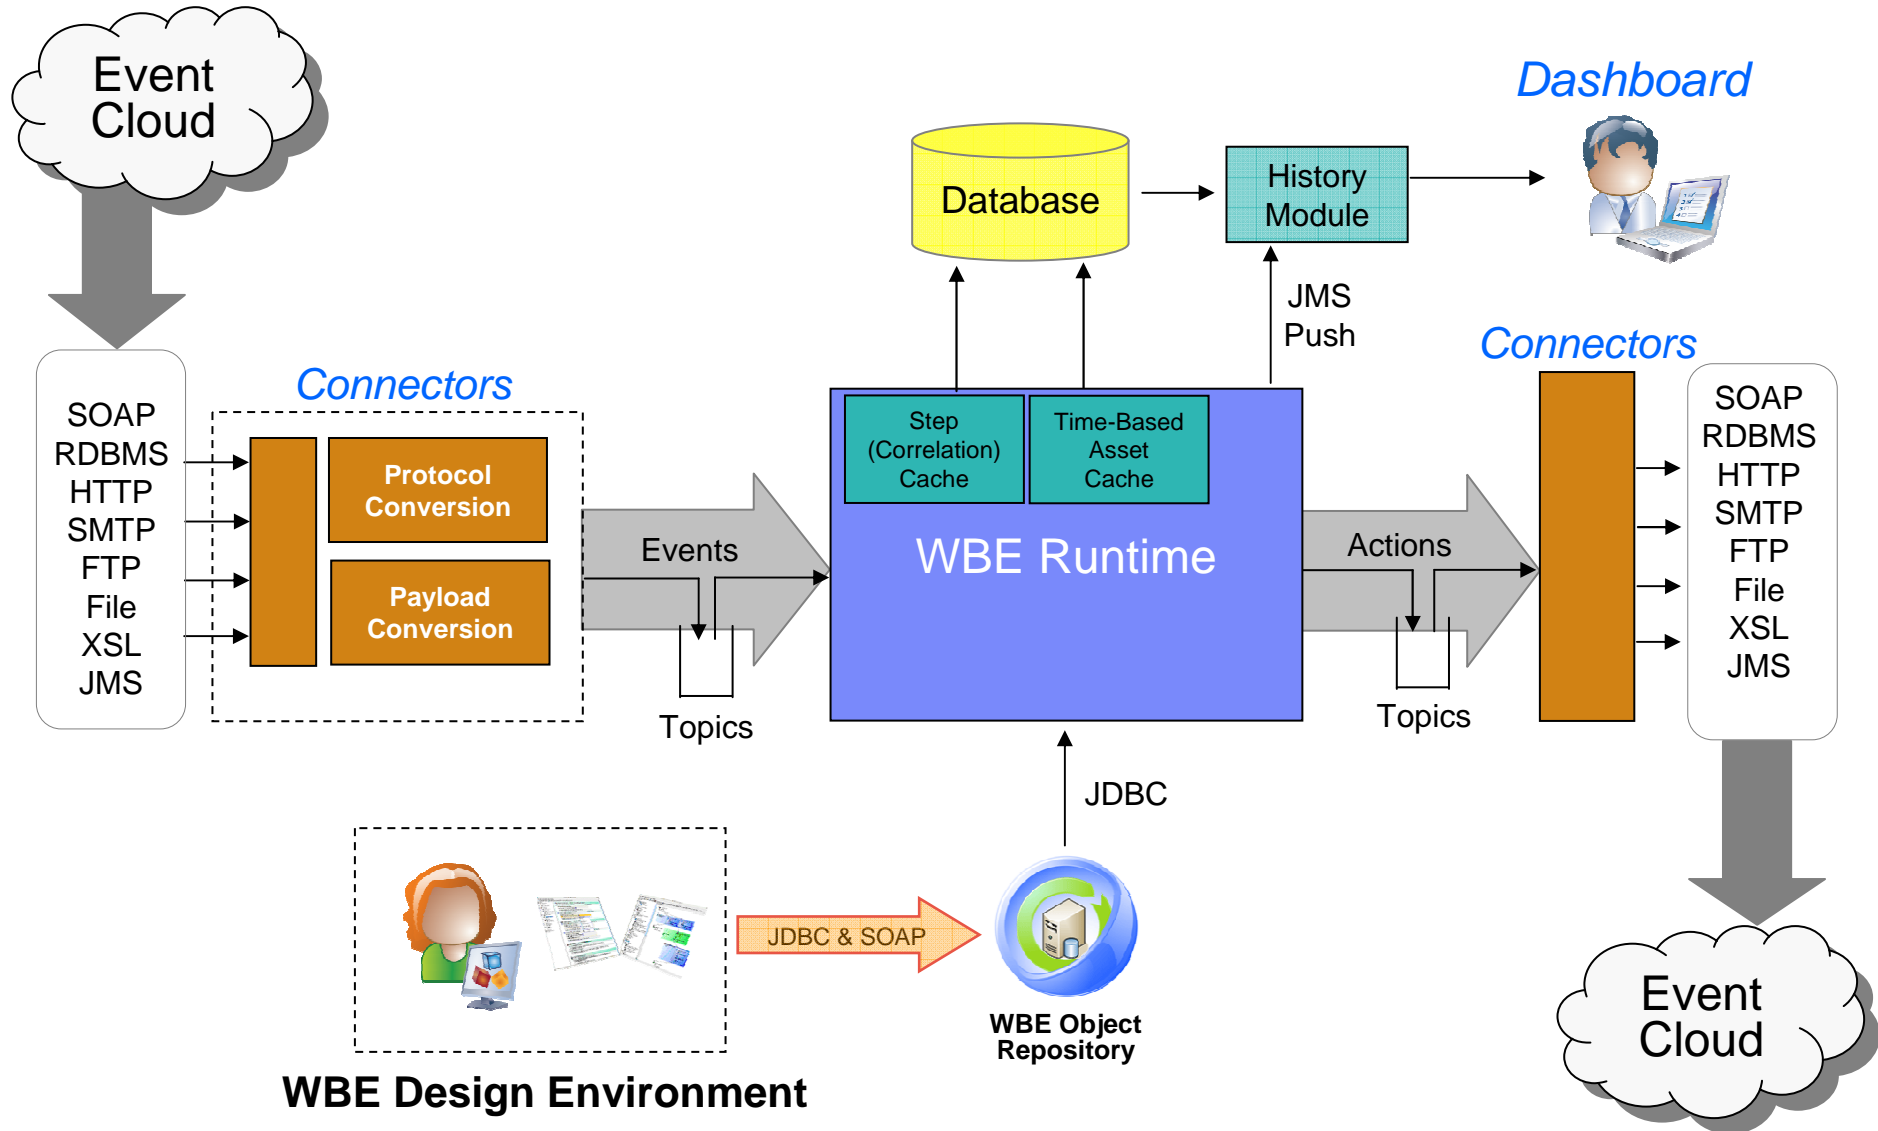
Event Cloud

Database

History Module

Dashboard

JMS Push

Connectors

SOAP
RDBMS
HTTP
SMTP
FTP
File
XSL
JMS

Protocol Conversion

Payload Conversion

Events

Topics

Step (Correlation) Cache

Time-Based Asset Cache

WBE Runtime

Actions

Topics

Connectors

SOAP
RDBMS
HTTP
SMTP
FTP
File
XSL
JMS

JDBC

JDBC & SOAP

WBE Object Repository

WBE Design Environment

Event Cloud